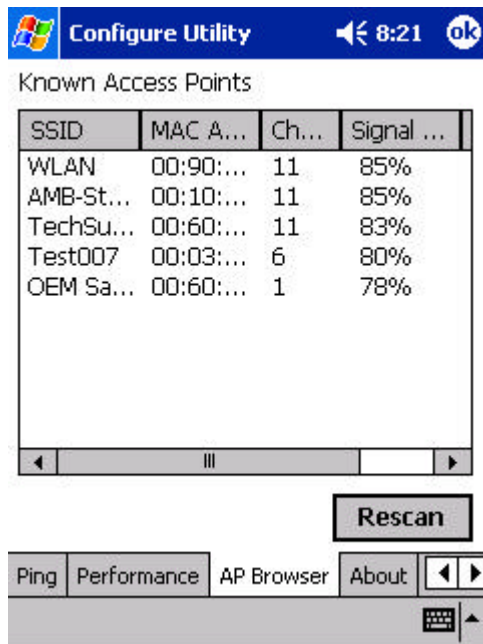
Configure Utility 8:21 ok

Known Access Points

| SSID | MAC A... | Ch... | Signal ... |
|---|---|---|---|
| WLAN | 00:90:... | 11 | 85% |
| AMB-St... | 00:10:... | 11 | 85% |
| TechSu... | 00:60:... | 11 | 83% |
| Test007 | 00:03:... | 6 | 80% |
| OEM Sa... | 00:60:... | 1 | 78% |

Rescan

Ping | Performance | AP Browser | About